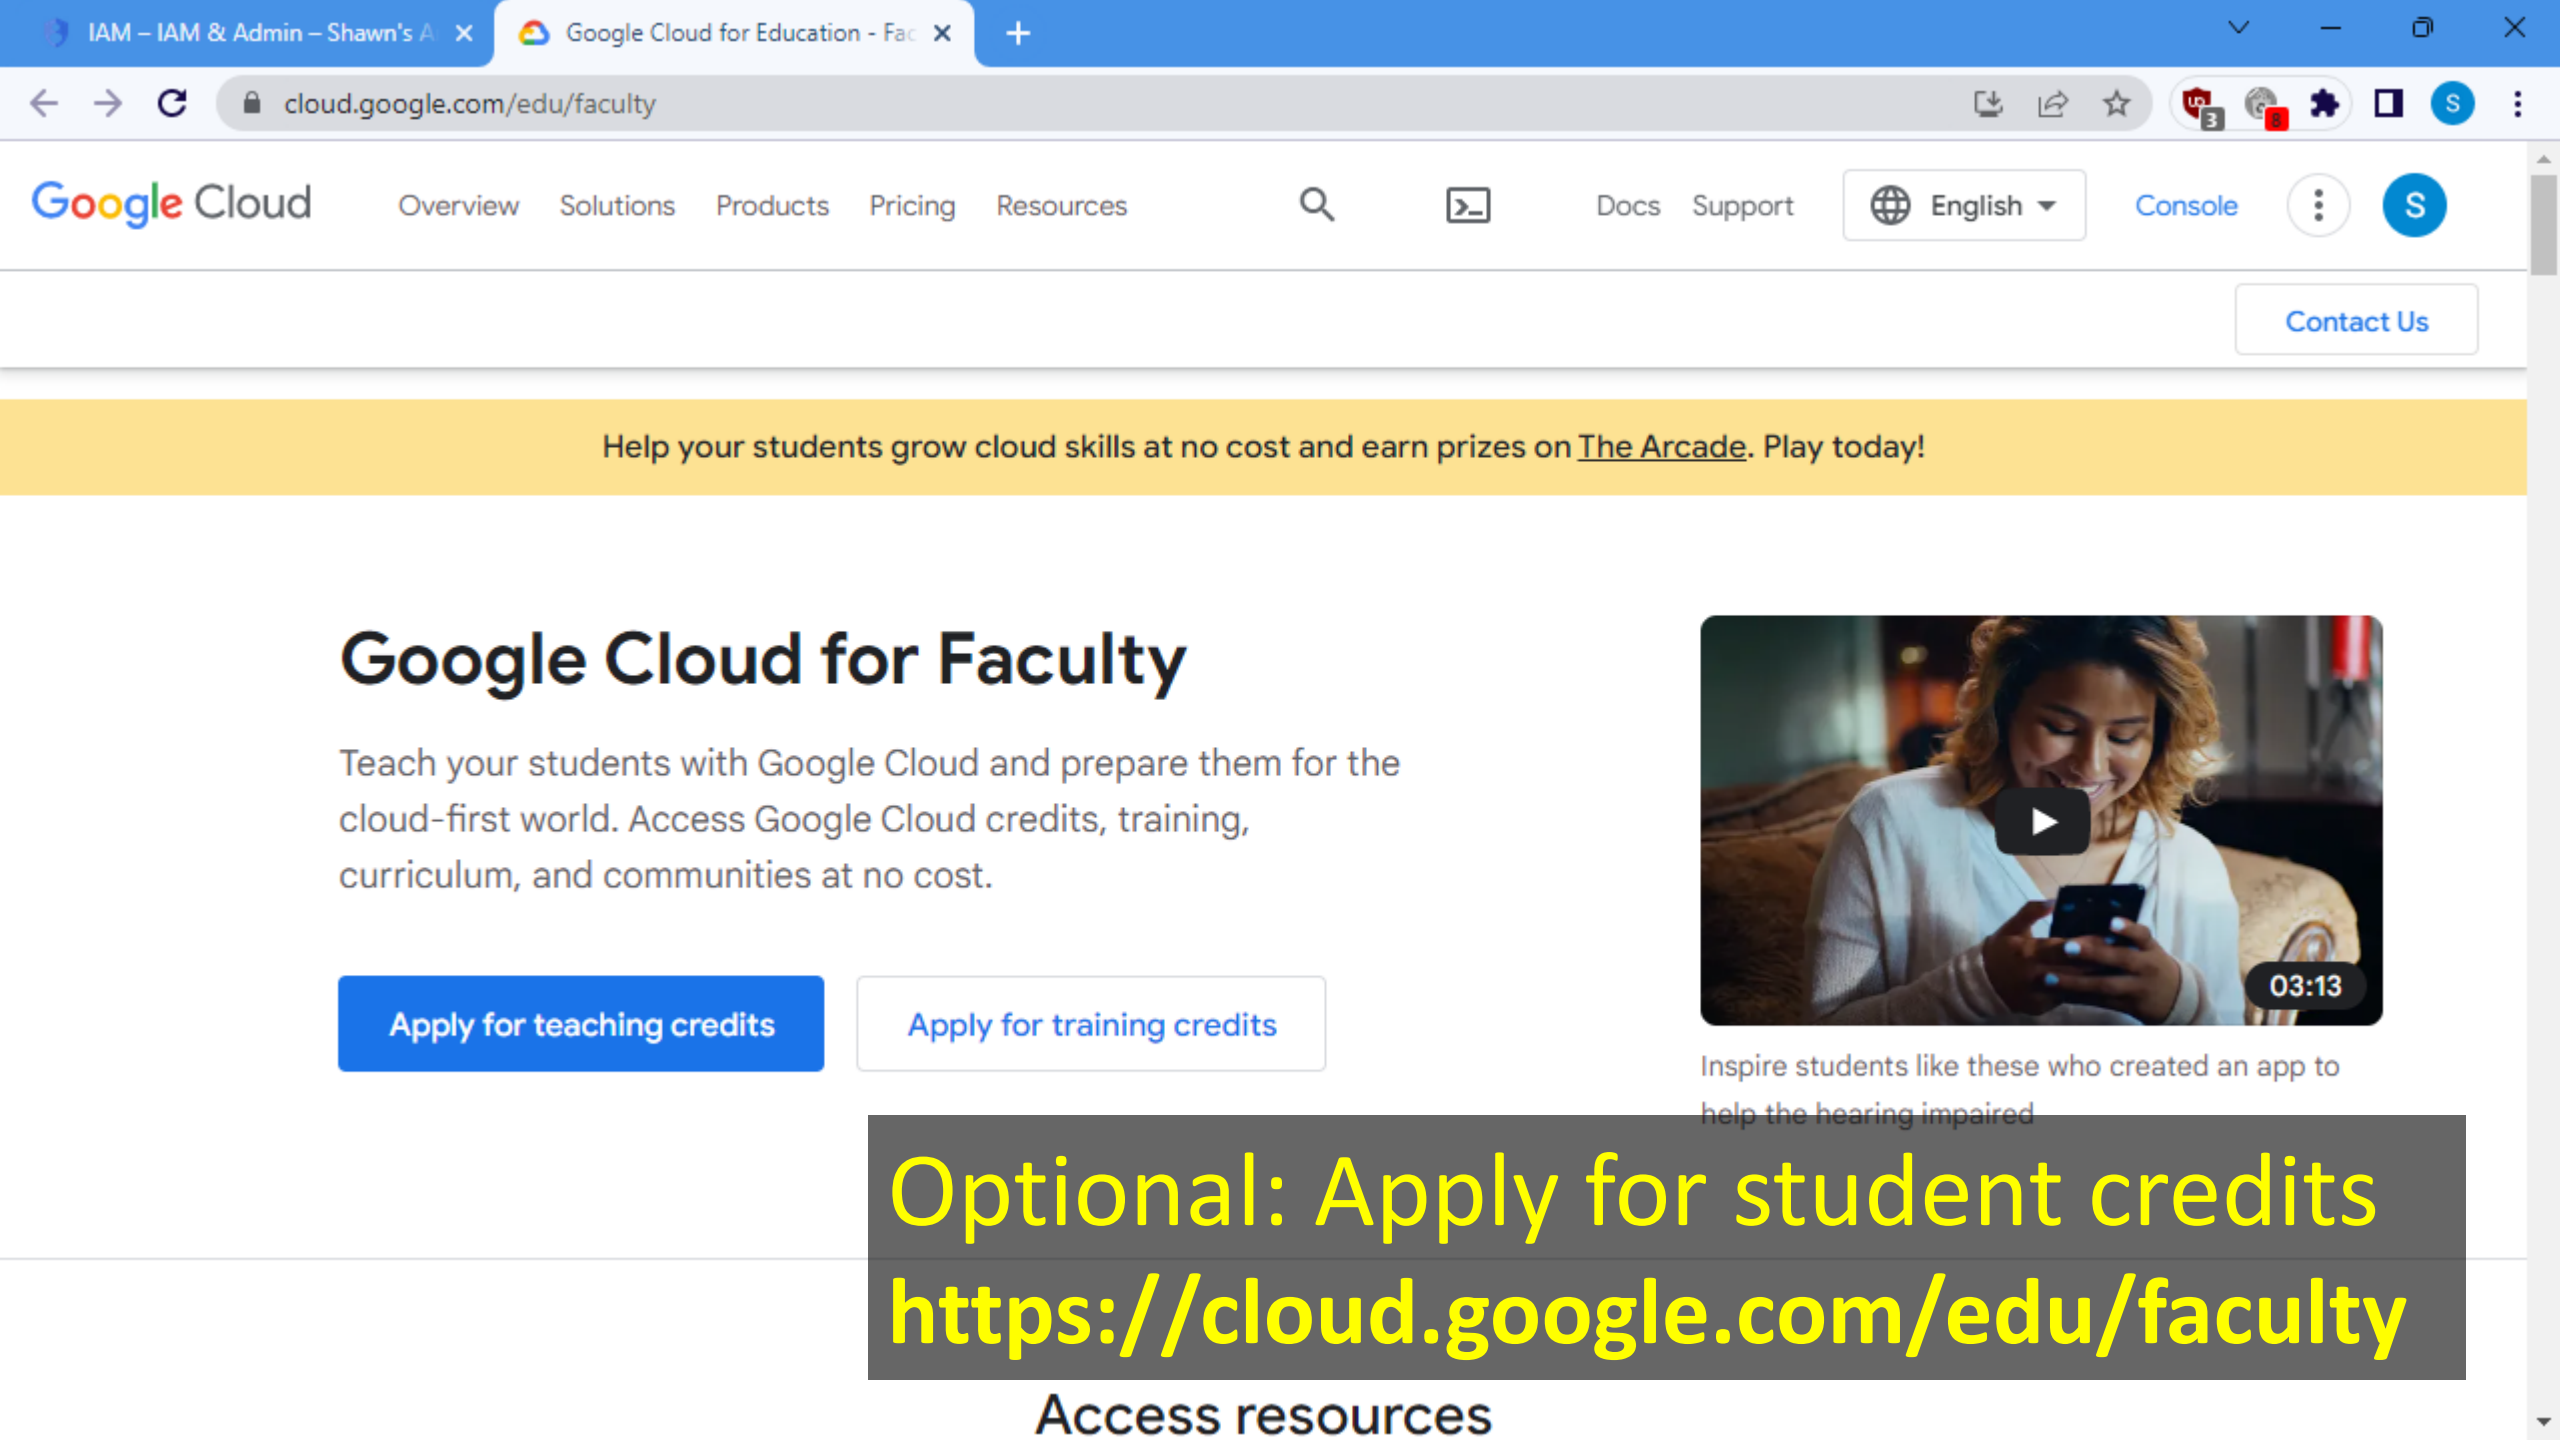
IAM – IAM & Admin – Shawn's A ×  Google Cloud for Education - Fac ×  +

cloud.google.com/edu/faculty

Google Cloud  Overview  Solutions  Products  Pricing  Resources  Docs  Support  English  Console  S

Contact Us

Help your students grow cloud skills at no cost and earn prizes on The Arcade. Play today!

Google Cloud for Faculty

Teach your students with Google Cloud and prepare them for the cloud-first world. Access Google Cloud credits, training, curriculum, and communities at no cost.

Apply for teaching credits  Apply for training credits

03:13

Inspire students like these who created an app to help the hearing impaired

Optional: Apply for student credits
https://cloud.google.com/edu/faculty

Access resources